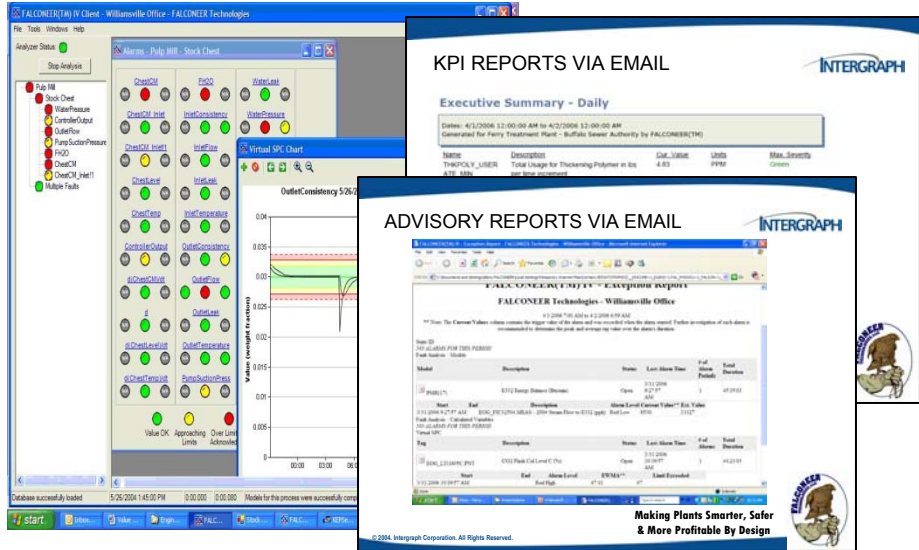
FALCONEER(TM) IV Client - Williamsville Office - FALCONEER Technologies

File Tools Windows Help

Analyzer Status:

Stop Analysis

Pulp Mill
Stock Chest
WaterPressure
ControllerOutput
OutletFlow
PumpSuctionPressure
FHQO
ChestCM
ChestCM_Inlet1
Multiple Faults

Alarms - Pulp Mill - Stock Chest

ChestCM
FHQO
WaterLeak
ChestCM_Inlet
InletConsistency
WaterPressure
ChestCM_Inlet1
InletFlow
ChestLevel
InletLeak
ChestTemp
InletTemperature
ControllerOutput
OutletConsistency
dChestCMVel
OutletFlow
d
OutletLeak
dChestLevelVel
OutletTemperature
dChestTempVel
PumpSuctionPress

Value OK
Approaching Limits
Over Limit Acknowled

Virtual SPC Chart

OutletConsistency 5/26/2

Value (weight fraction)

0.04
0.035
0.03
0.025
0.02
0.015
0.01
0.005
0

00:00
03:00
06:0

Database successfully loaded
5/26/2004 1:45:00 PM
0:00.000
0:00.000
Models for this process were successfully comp

start
Inbox...
Value...
Engin...
FALC...
Stock...
FALC...
KEPSe...

KPI REPORTS VIA EMAIL

INTERGRAPH

Executive Summary - Daily

Dates: 4/1/2006 12:00:00 AM to 4/2/2006 12:00:00 AM
Generated for Ferry Treatment Plant - Buffalo Sewer Authority by FALCONEER(TM)

| Name | Description | Cur. Value | Units | Max. Severity |
|---|---|---|---|---|
| THKPOLY_USER ATE_MIN | Total Usage for Thickening Polymer in lbs per time increment | 4.83 | PPM | Green |

ADVISORY REPORTS VIA EMAIL

INTERGRAPH

FALCONEER(TM) IV - Exception Report

FALCONEER Technologies - Williamsville Office

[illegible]

Making Plants Smarter, Safer & More Profitable By Design

© 2004. Intergraph Corporation. All Rights Reserved.

FALCONEER